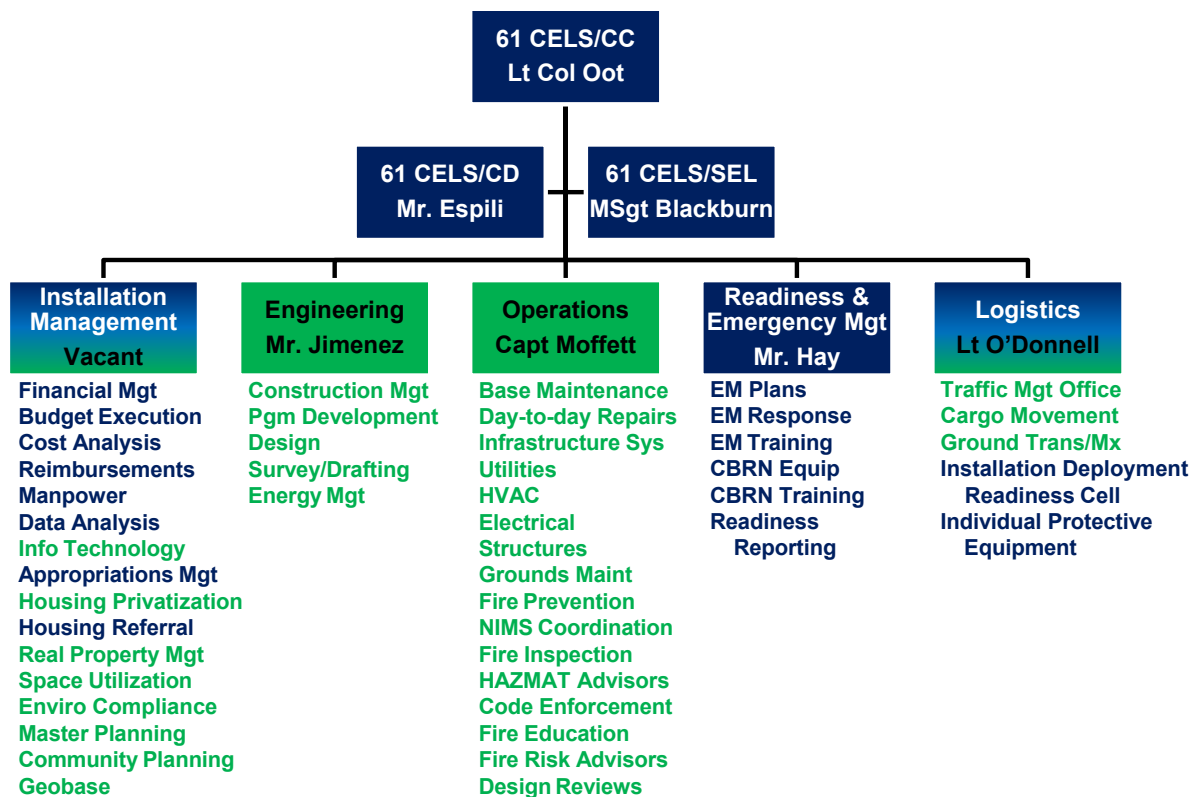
61 CELS/CC
Lt Col Oot

61 CELS/CD
Mr. Espili

61 CELS/SEL
MSgt Blackburn

Installation Management
Vacant

Financial Mgt
Budget Execution
Cost Analysis
Reimbursements
Manpower
Data Analysis
Info Technology
Appropriations Mgt
Housing Privatization
Housing Referral
Real Property Mgt
Space Utilization
Enviro Compliance
Master Planning
Community Planning
Geobase

Engineering
Mr. Jimenez

Construction Mgt
Pgm Development
Design
Survey/Drafting
Energy Mgt

Operations
Capt Moffett

Base Maintenance
Day-to-day Repairs
Infrastructure Sys
Utilities
HVAC
Electrical
Structures
Grounds Maint
Fire Prevention
NIMS Coordination
Fire Inspection
HAZMAT Advisors
Code Enforcement
Fire Education
Fire Risk Advisors
Design Reviews

Readiness & Emergency Mgt
Mr. Hay

EM Plans
EM Response
EM Training
CBRN Equip
CBRN Training
Readiness Reporting

Logistics
Lt O'Donnell

Traffic Mgt Office
Cargo Movement
Ground Trans/Mx
Installation Deployment Readiness Cell
Individual Protective Equipment